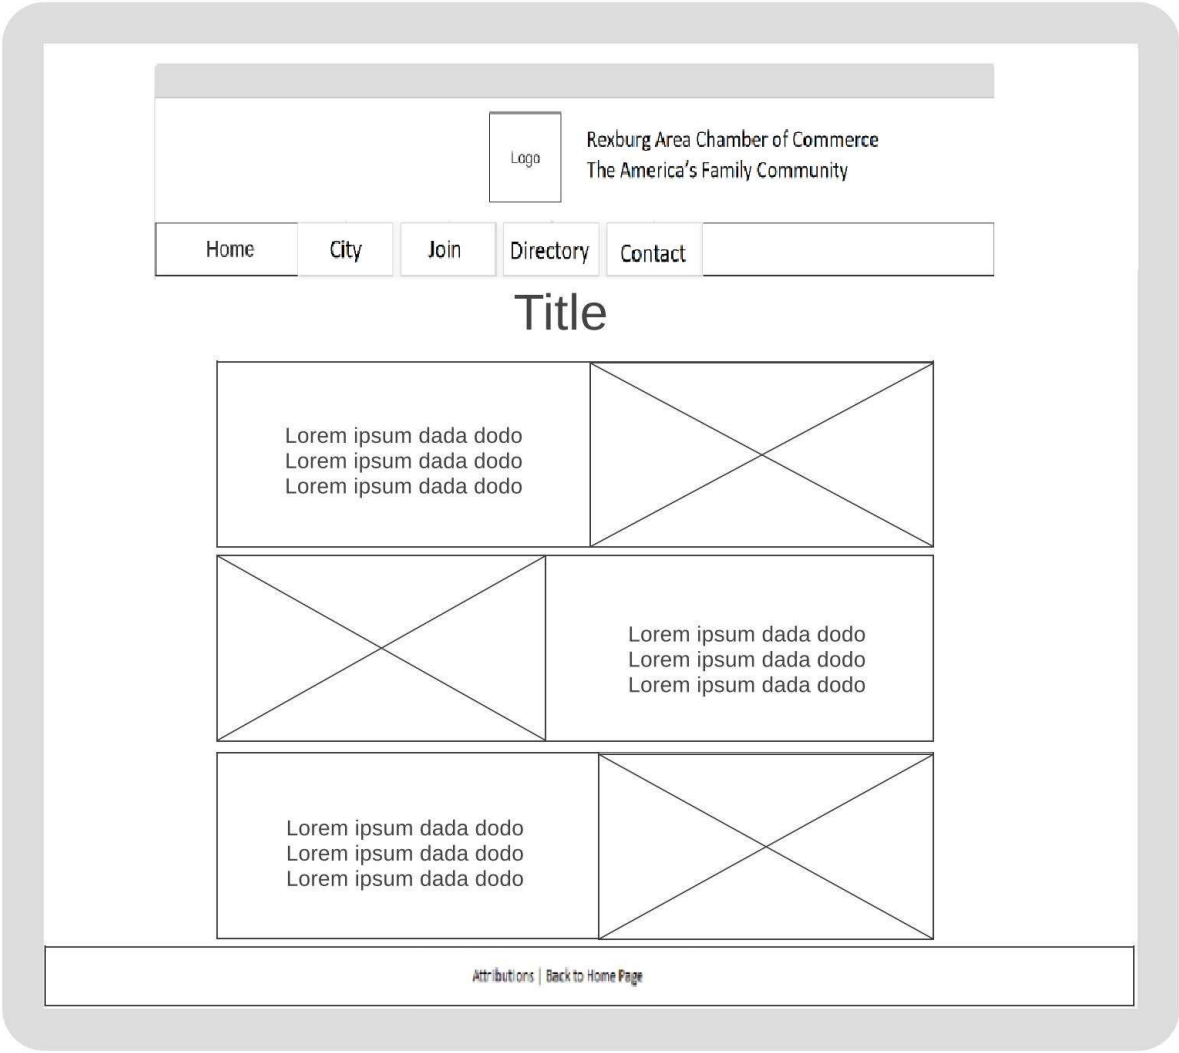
Logo

Rexburg Area Chamber of Commerce
The America's Family Community

Home
City
Join
Directory
Contact

Title

Lorem ipsum dada dodo
Lorem ipsum dada dodo
Lorem ipsum dada dodo

Lorem ipsum dada dodo
Lorem ipsum dada dodo
Lorem ipsum dada dodo

Lorem ipsum dada dodo
Lorem ipsum dada dodo
Lorem ipsum dada dodo

Attributions | Back to Home Page